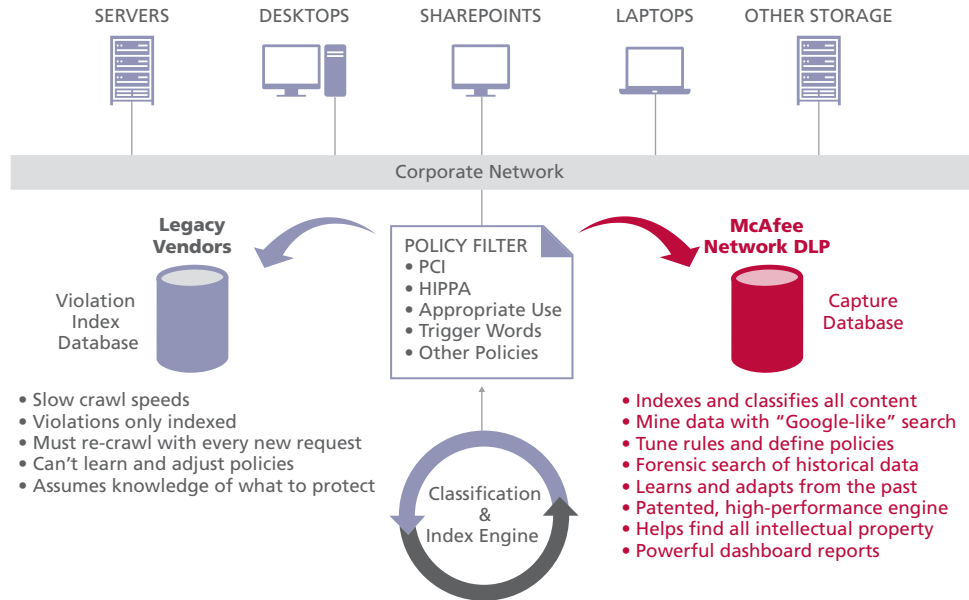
SERVERS DESKTOPS SHAREPOINTS LAPTOPS OTHER STORAGE

Corporate Network

Legacy Vendors

Violation Index Database

POLICY FILTER
• PCI
• HIPPA
• Appropriate Use
• Trigger Words
• Other Policies

McAfee Network DLP

Capture Database

• Slow crawl speeds
• Violations only indexed
• Must re-crawl with every new request
• Can't learn and adjust policies
• Assumes knowledge of what to protect

Classification & Index Engine

• Indexes and classifies all content
• Mine data with "Google-like" search
• Tune rules and define policies
• Forensic search of historical data
• Learns and adapts from the past
• Patented, high-performance engine
• Helps find all intellectual property
• Powerful dashboard reports